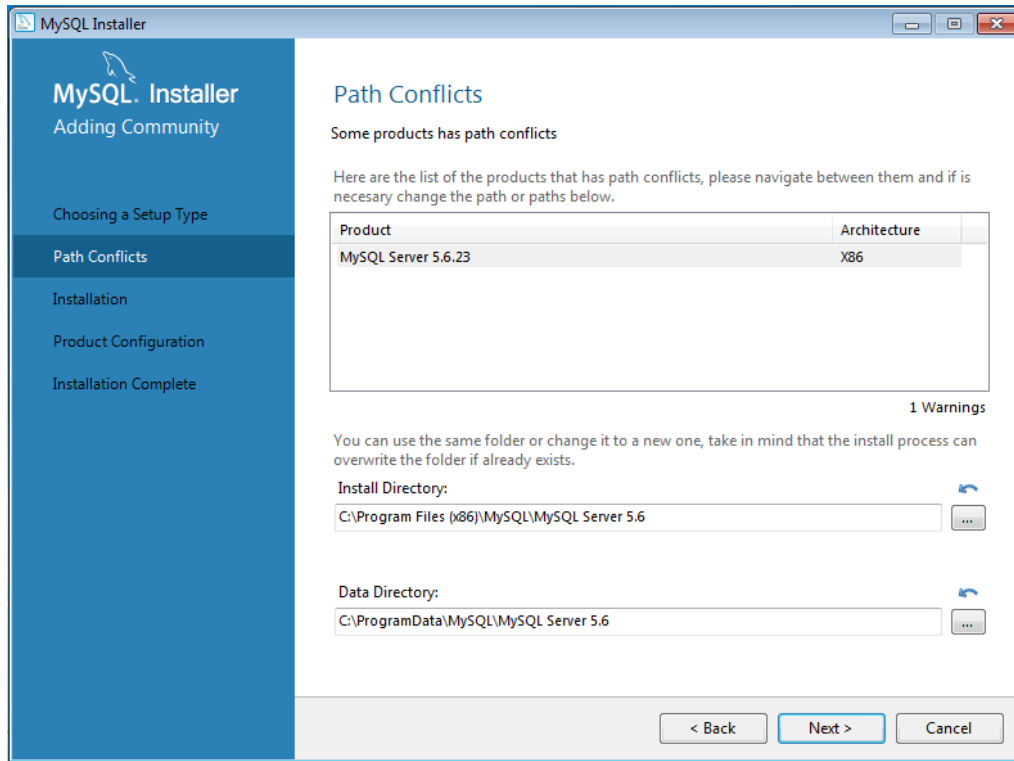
MySQL Installer

MySQL. Installer
Adding Community

Choosing a Setup Type
Path Conflicts
Installation
Product Configuration
Installation Complete

Path Conflicts

Some products has path conflicts

Here are the list of the products that has path conflicts, please navigate between them and if is necesary change the path or paths below.

| Product | Architecture |
|---|---|
| MySQL Server 5.6.23 | X86 |

1 Warnings

You can use the same folder or change it to a new one, take in mind that the install process can overwrite the folder if already exists.

Install Directory:
C:\Program Files (x86)\MySQL\MySQL Server 5.6
...

Data Directory:
C:\ProgramData\MySQL\MySQL Server 5.6
...

< Back
Next >
Cancel